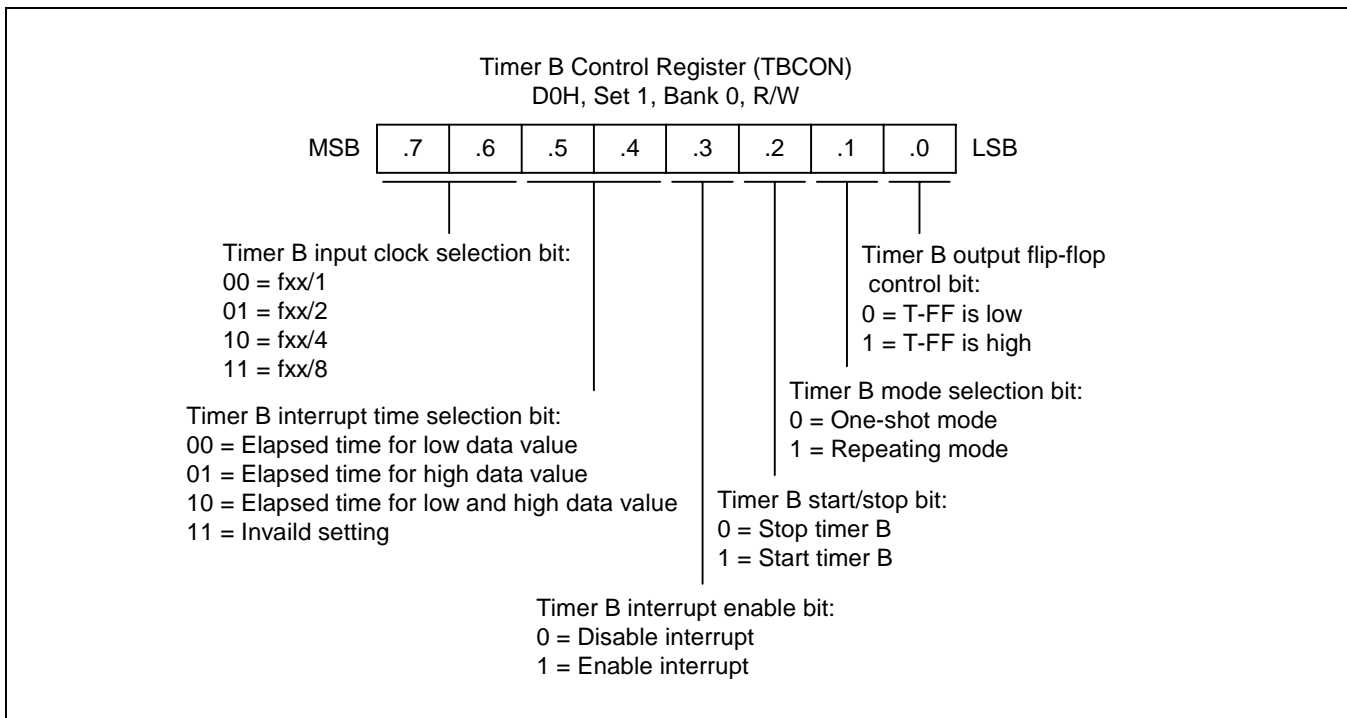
Timer B Control Register (TBCON)
D0H, Set 1, Bank 0, R/W

MSB .7 .6 .5 .4 .3 .2 .1 .0 LSB

Timer B input clock selection bit:
00 = fxx/1
01 = fxx/2
10 = fxx/4
11 = fxx/8

Timer B output flip-flop control bit:
0 = T-FF is low
1 = T-FF is high

Timer B mode selection bit:
0 = One-shot mode
1 = Repeating mode

Timer B interrupt time selection bit:
00 = Elapsed time for low data value
01 = Elapsed time for high data value
10 = Elapsed time for low and high data value
11 = Invaild setting

Timer B start/stop bit:
0 = Stop timer B
1 = Start timer B

Timer B interrupt enable bit:
0 = Disable interrupt
1 = Enable interrupt